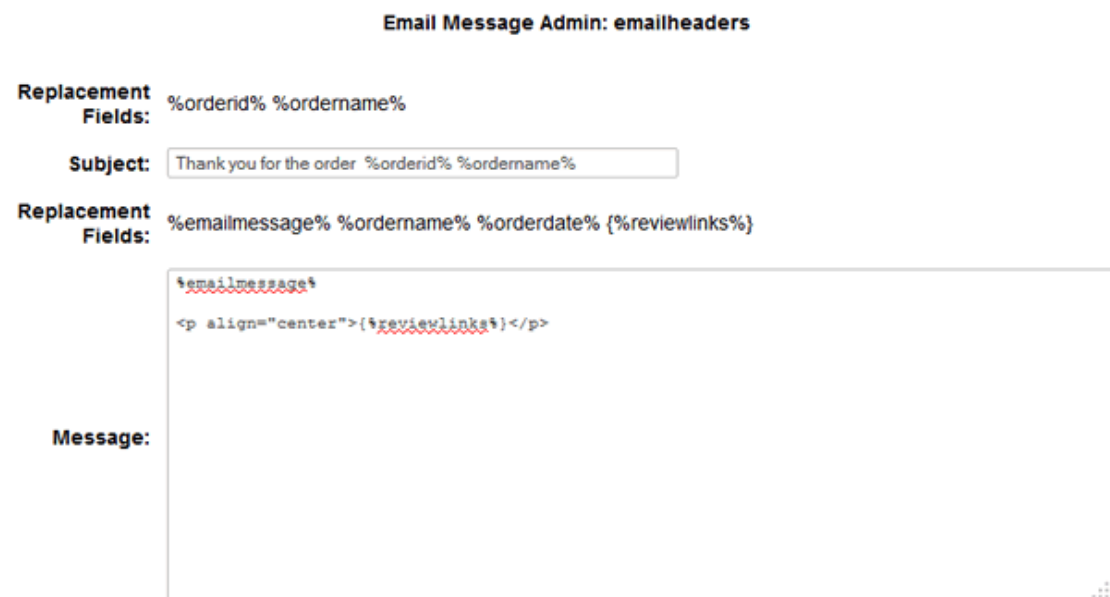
Email Message Admin: emailheaders

Replacement Fields: %orderid% %ordername%

Subject: Thank you for the order %orderid% %ordername%

Replacement Fields: %emailmessage% %ordername% %orderdate% {%reviewlinks%}

Message:

%emailmessage%

<p align="center">{%reviewlinks%}</p>